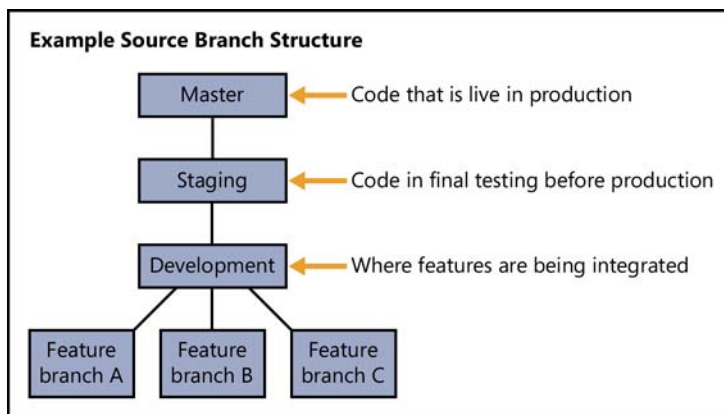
Example Source Branch Structure

Master

Code that is live in production

Staging

Code in final testing before production

Development

Where features are being integrated

Feature branch A

Feature branch B

Feature branch C